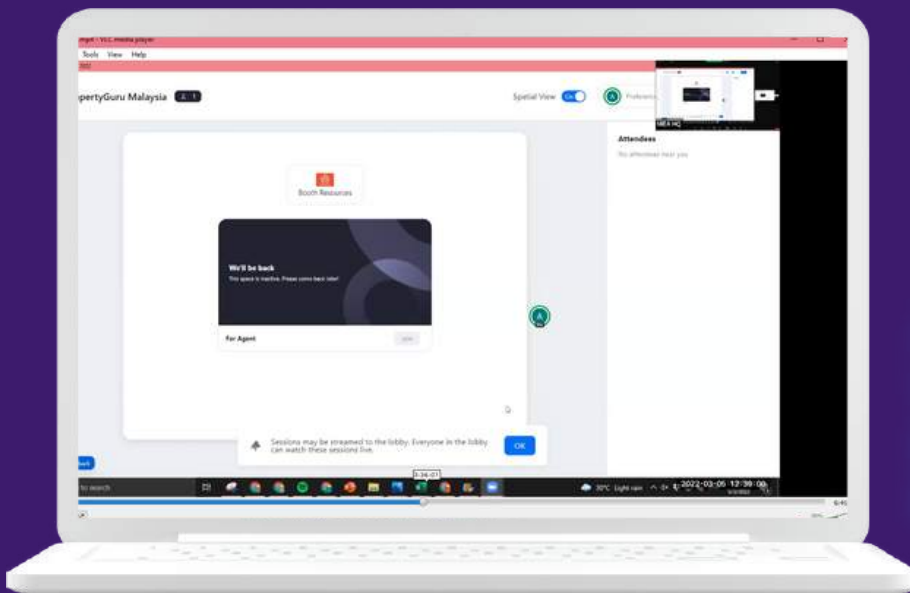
mp4 - VLC media player

Tools View Help

pertyGuru Malaysia

Spatial View On

Preference

Attendees

No attendees near you

Booth Resources

We'll be back

This space is inactive. Please come back later!

For Agent

Join

Sessions may be streamed to the lobby. Everyone in the lobby can watch these sessions live.

OK

to search

0:36:07

30°C Light rain

2022-03-05 12:39:00